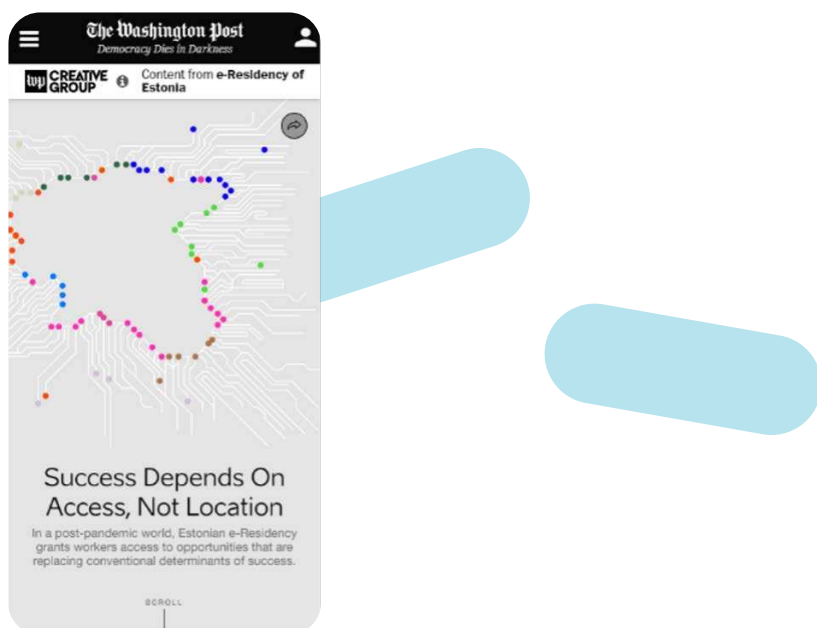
The Washington Post
Democracy Dies in Darkness

wp CREATIVE GROUP

Content from e-Residency of Estonia

Success Depends On Access, Not Location

In a post-pandemic world, Estonian e-Residency grants workers access to opportunities that are replacing conventional determinants of success.

SCROLL